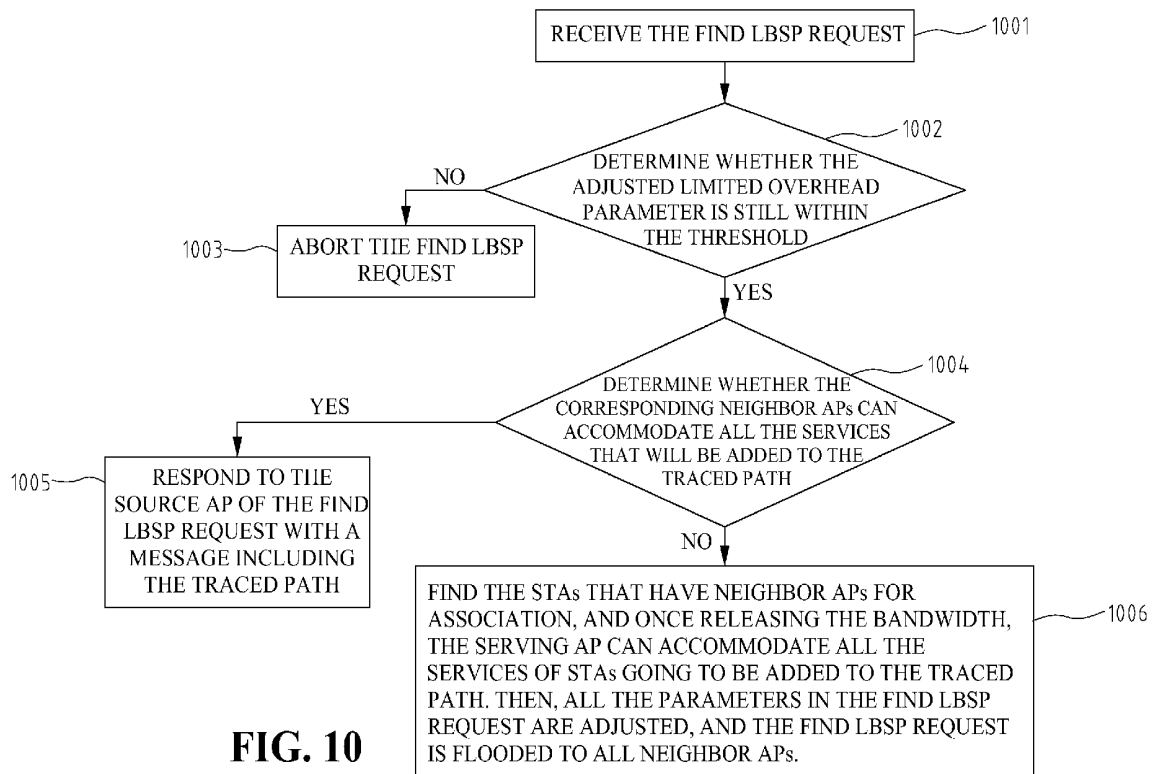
RECEIVE THE FIND LBSP REQUEST

1001

1002

DETERMINE WHETHER THE ADJUSTED LIMITED OVERHEAD PARAMETER IS STILL WITHIN THE THRESHOLD

NO

1003

ABORT THE FIND LBSP REQUEST

YES

1004

DETERMINE WHETHER THE CORRESPONDING NEIGHBOR APs CAN ACCOMMODATE ALL THE SERVICES THAT WILL BE ADDED TO THE TRACED PATH

YES

1005

RESPOND TO THE SOURCE AP OF THE FIND LBSP REQUEST WITH A MESSAGE INCLUDING THE TRACED PATH

NO

FIND THE STAs THAT HAVE NEIGHBOR APs FOR ASSOCIATION, AND ONCE RELEASING THE BANDWIDTH, THE SERVING AP CAN ACCOMMODATE ALL THE SERVICES OF STAs GOING TO BE ADDED TO THE TRACED PATH. THEN, ALL THE PARAMETERS IN THE FIND LBSP REQUEST ARE ADJUSTED, AND THE FIND LBSP REQUEST IS FLOODED TO ALL NEIGHBOR APs.

1006

FIG. 10